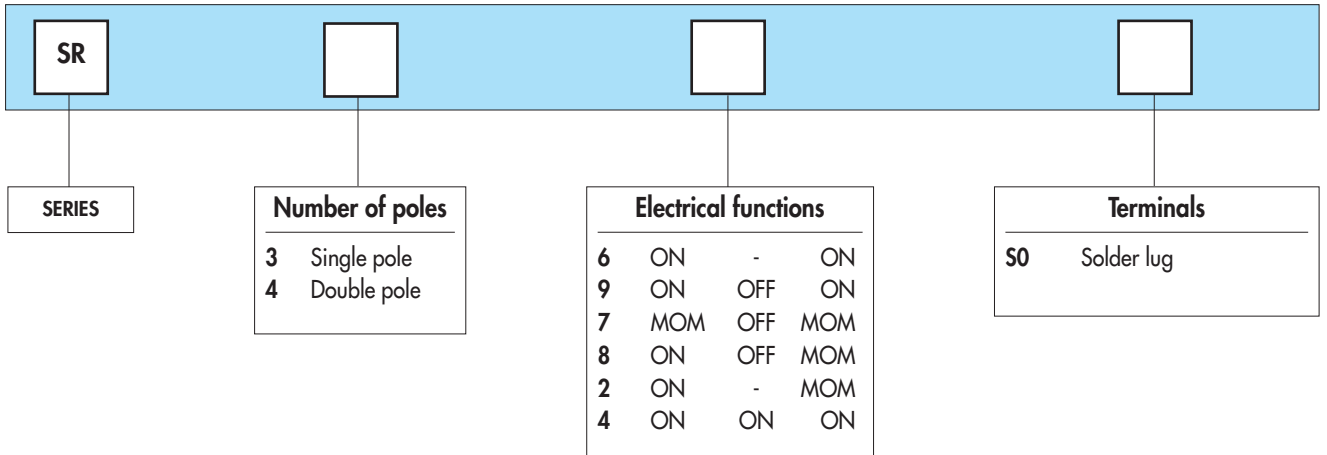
SR

SERIES

Number of poles
3 Single pole
4 Double pole

Electrical functions

| | | | |
|---|---|---|---|
| 6 | ON | - | ON |
| 9 | ON | OFF | ON |
| 7 | MOM | OFF | MOM |
| 8 | ON | OFF | MOM |
| 2 | ON | - | MOM |
| 4 | ON | ON | ON |

Terminals
S0 Solder lug